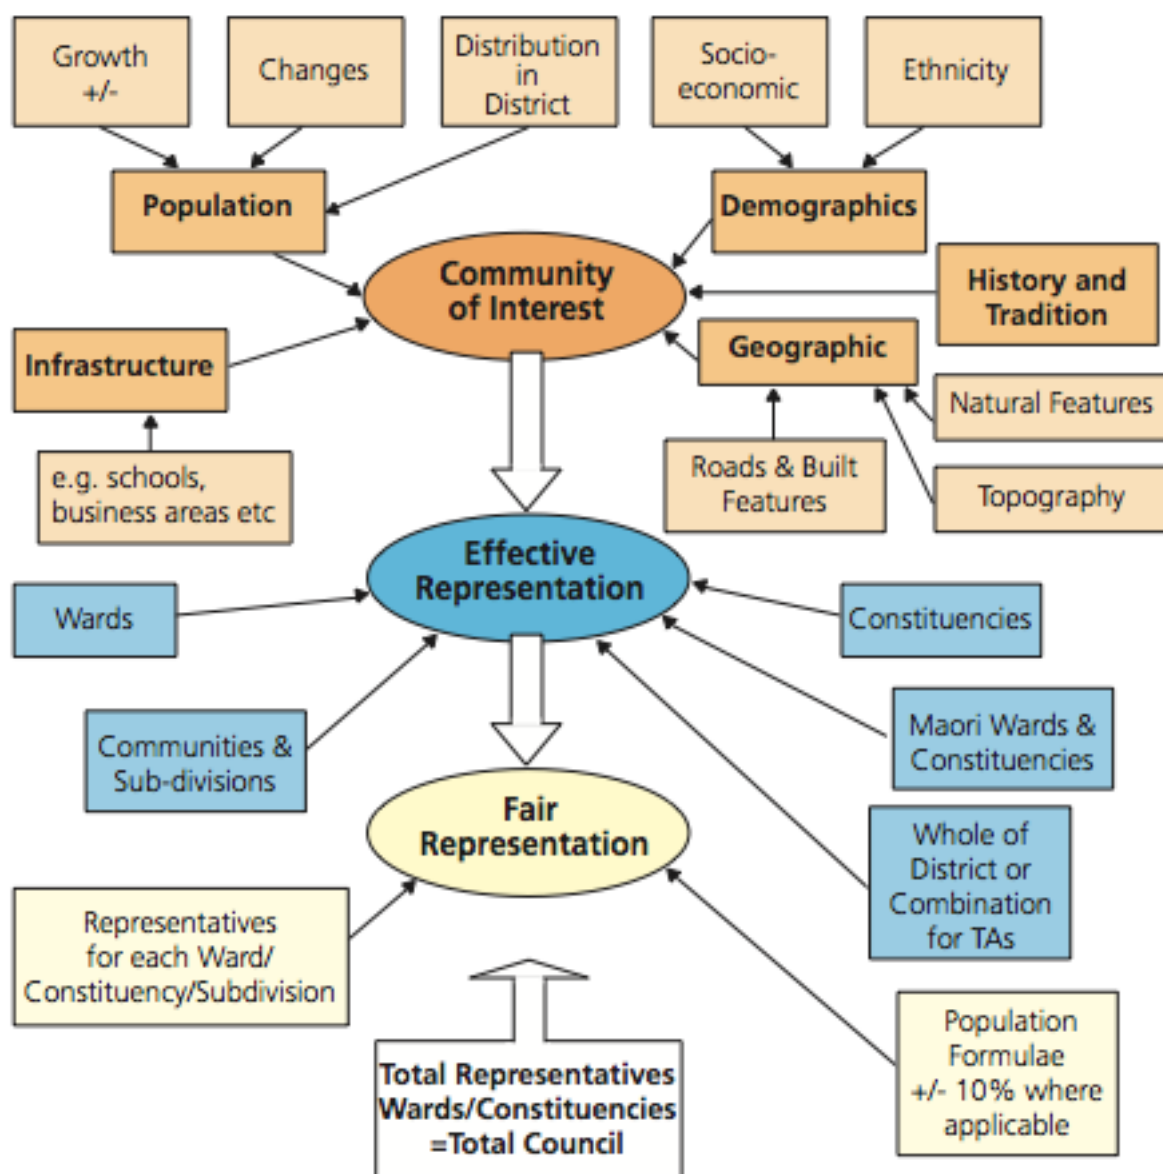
Growth +/-

Changes

Distribution in District

Socio-economic

Ethnicity

Population

Demographics

Community of Interest

History and Tradition

Infrastructure

Geographic

Natural Features

e.g. schools, business areas etc

Roads & Built Features

Topography

Effective Representation

Wards

Constituencies

Communities & Sub-divisions

Maori Wards & Constituencies

Fair Representation

Whole of District or Combination for TAs

Representatives for each Ward/ Constituency/Subdivision

Population Formulae +/- 10% where applicable

Total Representatives Wards/Constituencies =Total Council